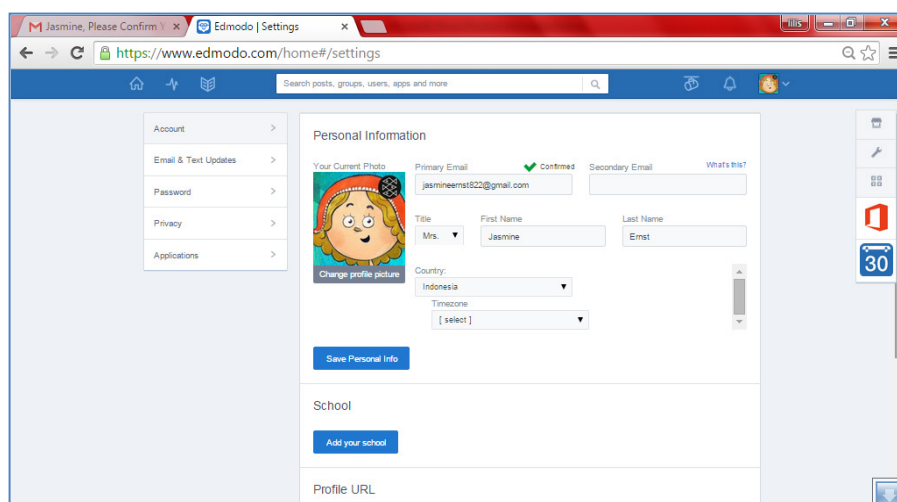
M Jasmine, Please Confirm Y ×
Edmodo | Settings ×
lilis
https://www.edmodo.com/home#/settings
Search posts, groups, users, apps and more
Account
Email & Text Updates
Password
Privacy
Applications
Personal Information
Your Current Photo
Change profile picture
Primary Email
Confirmed
jasmineernst822@gmail.com
Secondary Email
What's this?
Title
Mrs.
First Name
Jasmine
Last Name
Ernst
Country:
Indonesia
Timezone
[ select ]
Save Personal Info
School
Add your school
Profile URL
30